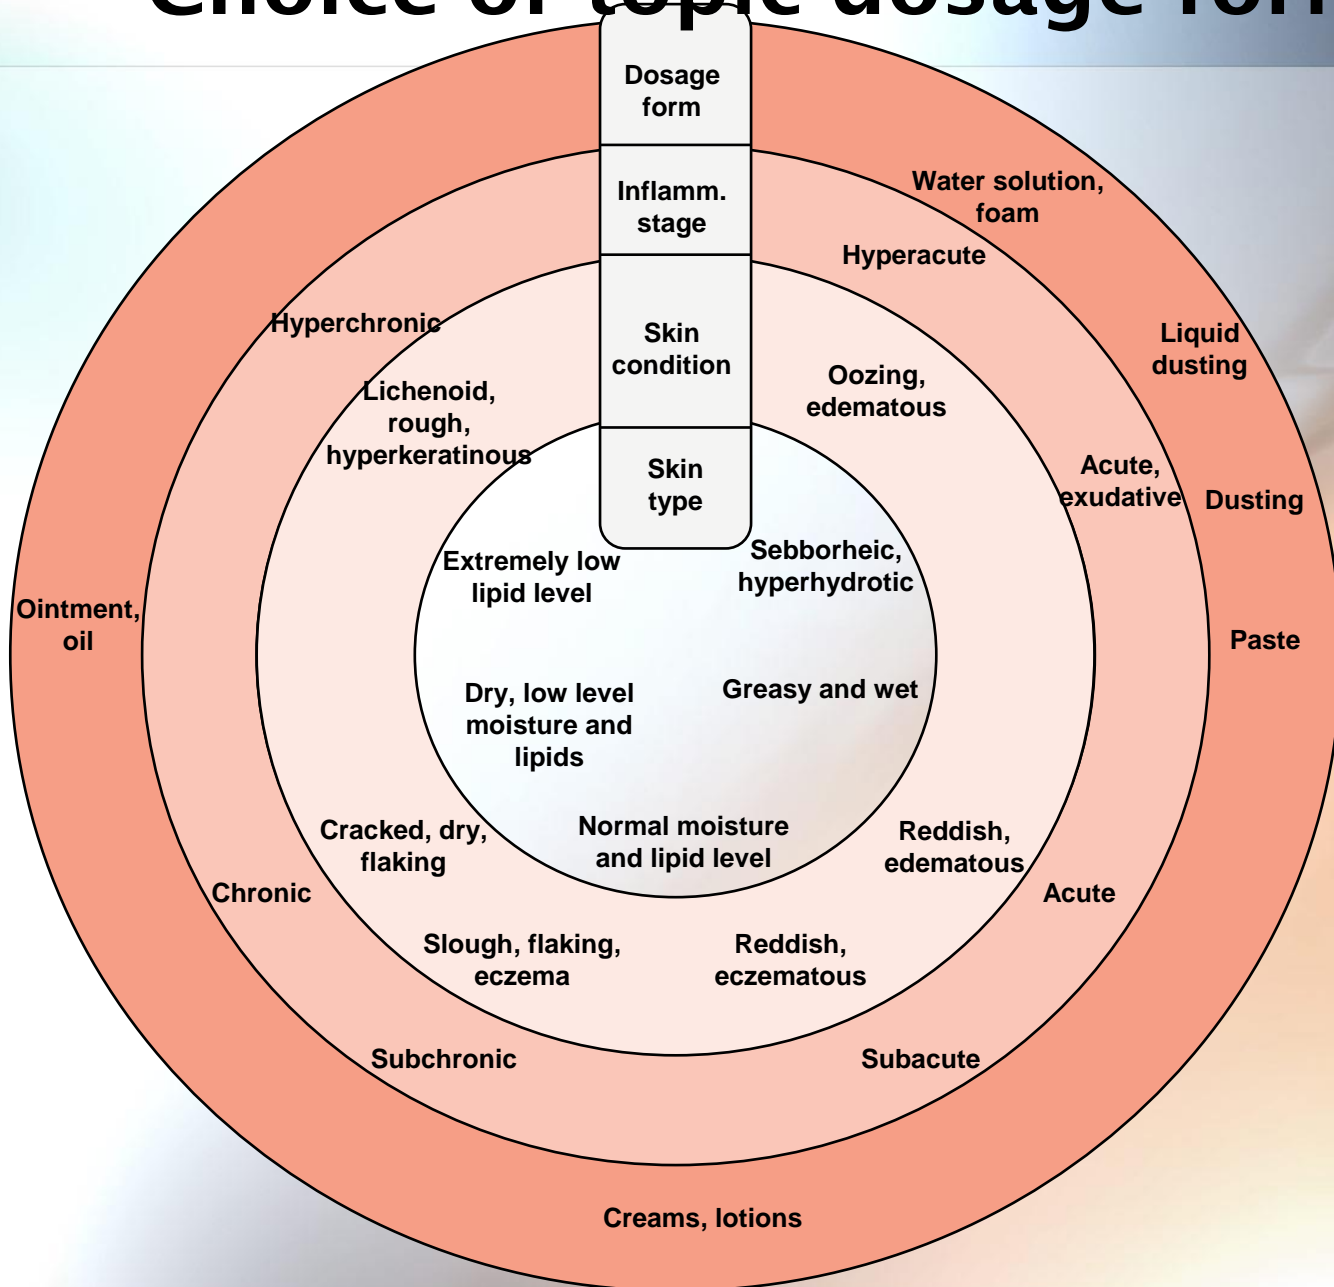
Choice of topic dosage form

Dosage form

Inflamm. stage

Skin condition

Skin type

Water solution, foam

Hyperacute

Liquid dusting

Oozing, edematous

Acute, exudative

Dusting

Sebborheic, hyperhydrotic

Paste

Greasy and wet

Reddish, edematous

Acute

Reddish, eczematous

Subacute

Creams, lotions

Subchronic

Slough, flaking, eczema

Normal moisture and lipid level

Chronic

Cracked, dry, flaking

Dry, low level moisture and lipids

Ointment, oil

Extremely low lipid level

Lichenoid, rough, hyperkeratinous

Hyperchronic